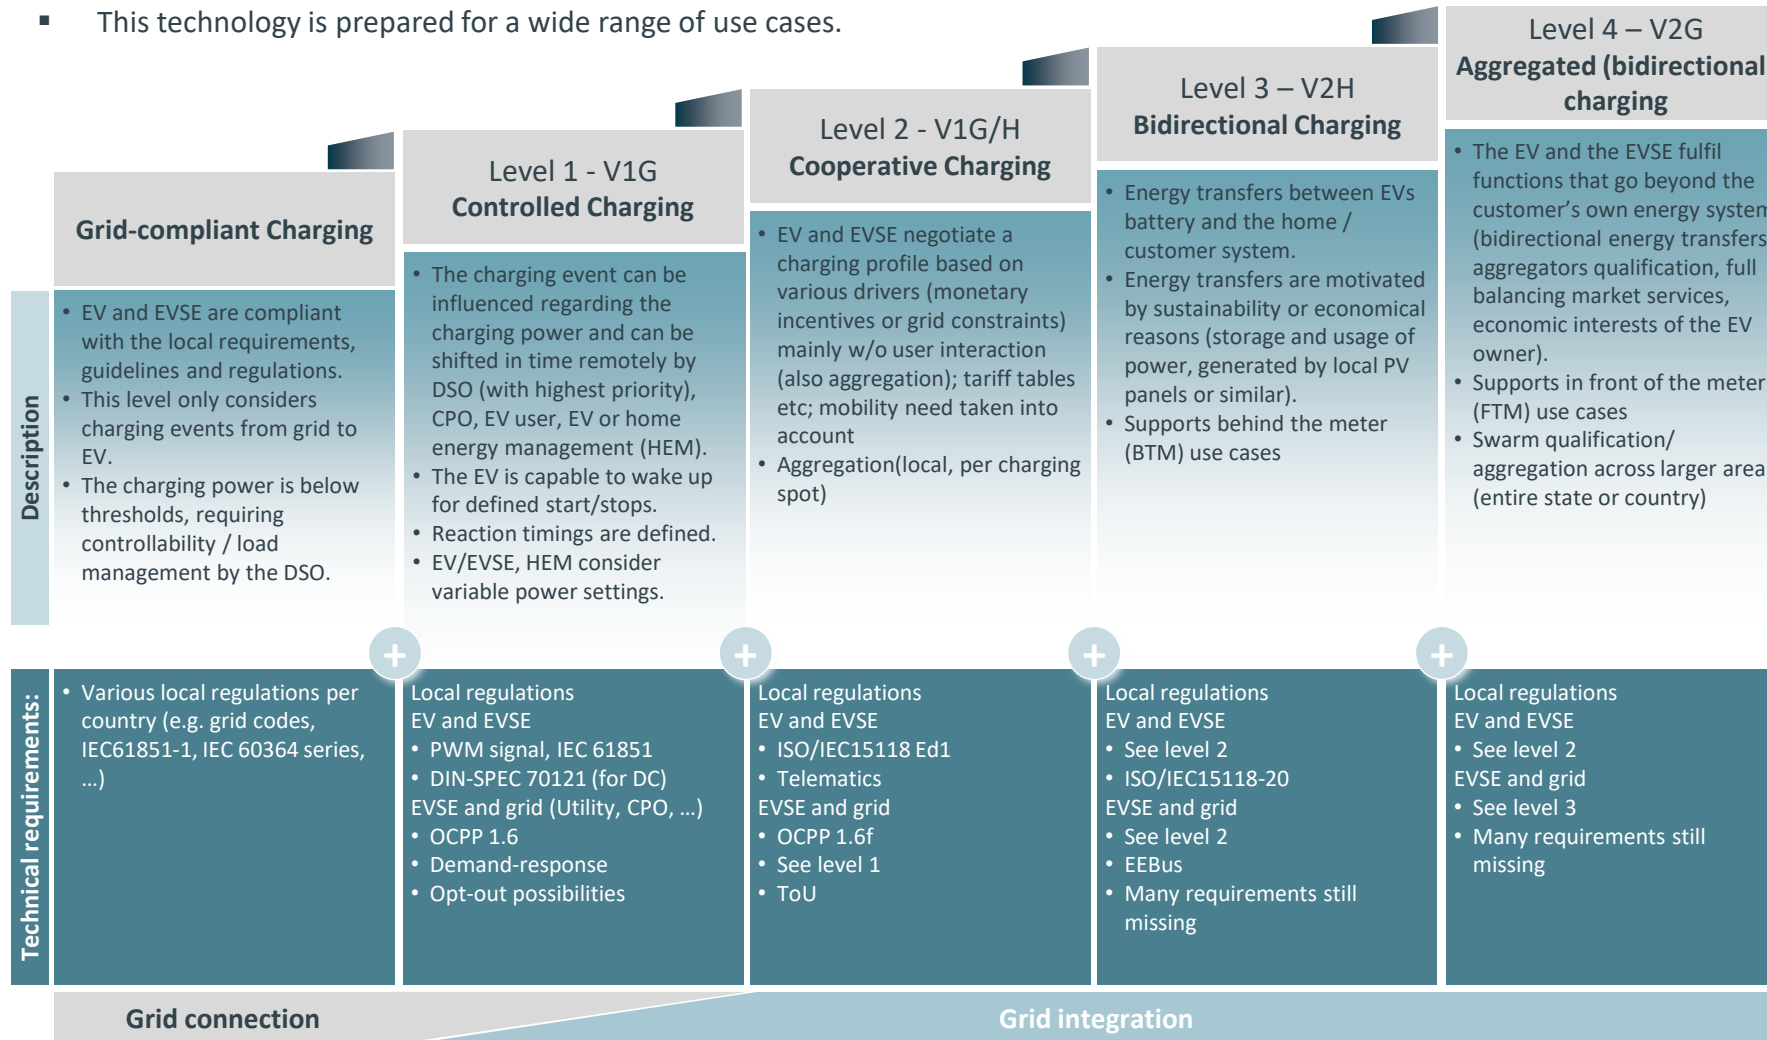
▪ This technology is prepared for a wide range of use cases.

Grid-compliant Charging

Level 1 - V1G
Controlled Charging

Level 2 - V1G/H
Cooperative Charging

Level 3 – V2H
Bidirectional Charging

Level 4 – V2G
Aggregated (bidirectional charging

Description

• EV and EVSE are compliant with the local requirements, guidelines and regulations.
• This level only considers charging events from grid to EV.
• The charging power is below thresholds, requiring controllability / load management by the DSO.

• The charging event can be influenced regarding the charging power and can be shifted in time remotely by DSO (with highest priority), CPO, EV user, EV or home energy management (HEM).
• The EV is capable to wake up for defined start/stops.
• Reaction timings are defined.
• EV/EVSE, HEM consider variable power settings.

• EV and EVSE negotiate a charging profile based on various drivers (monetary incentives or grid constraints) mainly w/o user interaction (also aggregation); tariff tables etc; mobility need taken into account
• Aggregation(local, per charging spot)

• Energy transfers between EVs battery and the home / customer system.
• Energy transfers are motivated by sustainability or economical reasons (storage and usage of power, generated by local PV panels or similar).
• Supports behind the meter (BTM) use cases

• The EV and the EVSE fulfil functions that go beyond the customer's own energy system (bidirectional energy transfers aggregators qualification, full balancing market services, economic interests of the EV owner).
• Supports in front of the meter (FTM) use cases
• Swarm qualification/ aggregation across larger area (entire state or country)

Technical requirements:

• Various local regulations per country (e.g. grid codes, IEC61851-1, IEC 60364 series, ...)

Local regulations
EV and EVSE
• PWM signal, IEC 61851
• DIN-SPEC 70121 (for DC)
EVSE and grid (Utility, CPO, ...)
• OCPP 1.6
• Demand-response
• Opt-out possibilities

Local regulations
EV and EVSE
• ISO/IEC15118 Ed1
• Telematics
EVSE and grid
• OCPP 1.6f
• See level 1
• ToU

Local regulations
EV and EVSE
• See level 2
• ISO/IEC15118-20
EVSE and grid
• See level 2
• EEBus
• Many requirements still missing

Local regulations
EV and EVSE
• See level 2
EVSE and grid
• See level 3
• Many requirements still missing

Grid connection
Grid integration